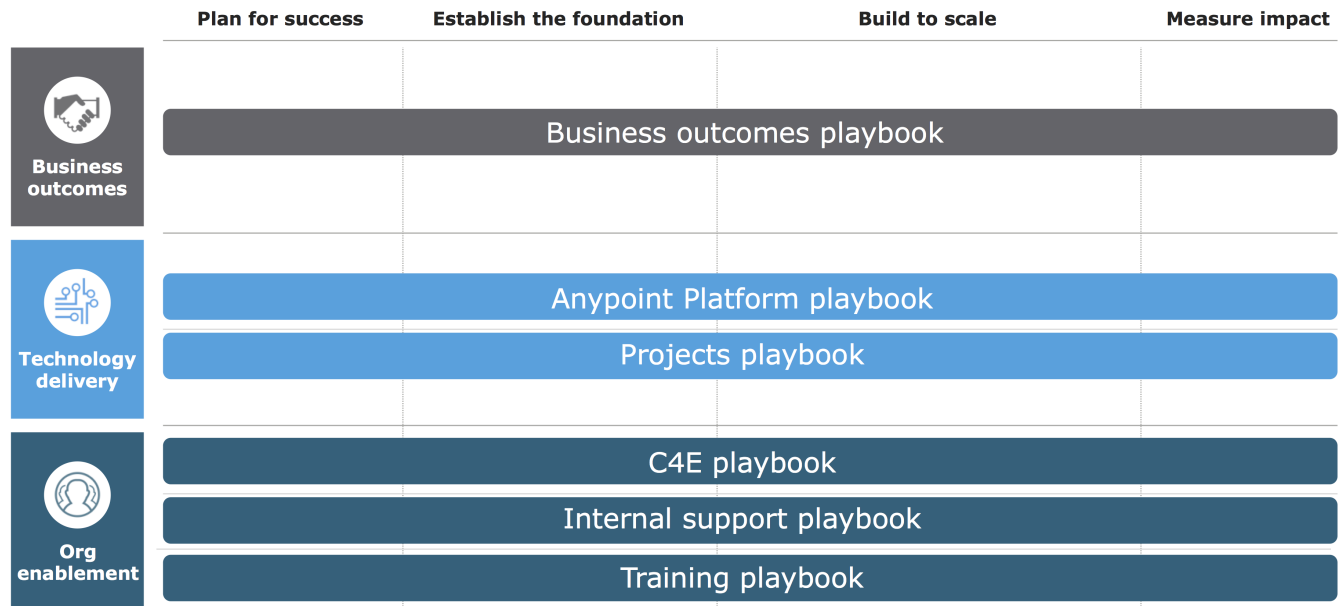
| | Plan for success | Establish the foundation | Build to scale | Measure impact |
|---|---|---|---|---|
| Business outcomes | Business outcomes playbook | | | |
| Technology delivery | Anypoint Platform playbook | | | |
| | Projects playbook | | | |
| Org enablement | C4E playbook | | | |
| | Internal support playbook | | | |
| | Training playbook | | | |